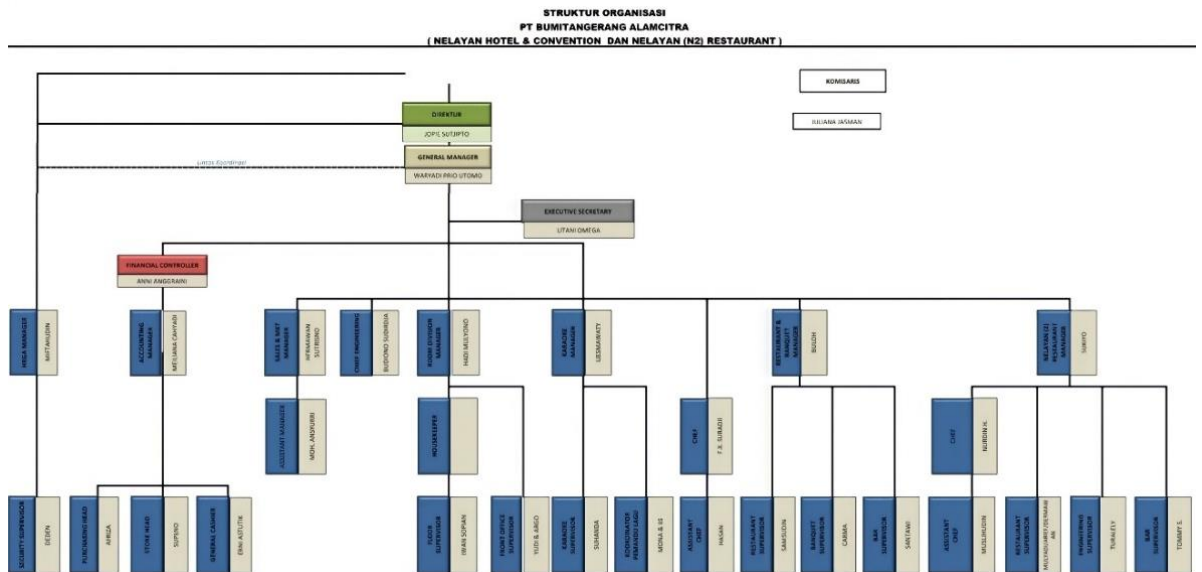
STRUKTUR ORGANISASI
PT BUMITANGERANG ALAMCITRA
( NELAYAN HOTEL & CONVENTION DAN NELAYAN (N2) RESTAURANT )

KOMISARIS

JULIANA JASMAN

DIREKTUR
JOPIE SUTJIPTO

Lintas Koordinasi

GENERAL MANAGER
WARYADI PRIO UTOMO

EXECUTIVE SECRETARY
UTARI OMEGA

FINANCIAL CONTROLLER
ANNI ANGGRAINI

HRGA MANAGER
MATHALIBIN

ACCOUNTING MANAGER
MELIANA CAHYADI

SALES & MKT MANAGER
HERMAWAN SUTRISNO

CHIEF ENGINEERING
BUDIONO SUDARDJA

ROOM DIVISION MANAGER
HADI MULYONO

KARAOKE MANAGER
LEONARDY

RESTAURANT & BANQUET MANAGER
BUDDI

NELAYAN (2) RESTAURANT MANAGER
SUKIPO

ASSISTANT MANAGER
MOH. ANSYURI

HOUSEKEEPER

CHEF
F.X. SURADJI

CHEF
NURDIN H.

SECURITY SUPERVISOR
DEDEN

PURCHASING HEAD
ANEGA

STORE HEAD
SUPENO

GENERAL CASHIER
ERNI ASTUTIK

FLOOR SUPERVISOR
IWAN SOPIAN

FRONT OFFICE SUPERVISOR
YUDI & ARGO

KARAOKE SUPERVISOR
SUHANDA

KOORDINATOR PEMANDU LAGU
MONA & SS

ASSISTANT CHEF
HASAN

RESTAURANT SUPERVISOR
SAMSUDIN

BANQUET SUPERVISOR
CARMA

BAR SUPERVISOR
SANTAWI

ASSISTANT CHEF
MUSLIHUDIN

RESTAURANT SUPERVISOR
MULYADI/ARIF/ZAENAL AR

ENGINEERING SUPERVISOR
TUHALELY

BAR SUPERVISOR
TOMMY S.